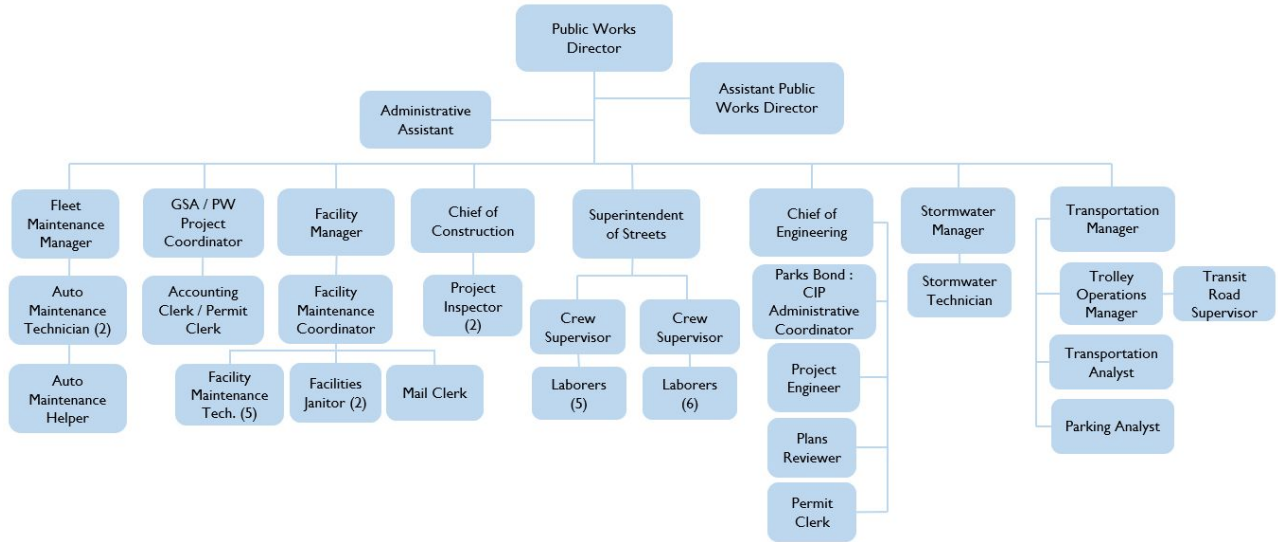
Public Works Director

Administrative Assistant

Assistant Public Works Director

Fleet Maintenance Manager

Auto Maintenance Technician (2)

Auto Maintenance Helper

GSA / PW Project Coordinator

Accounting Clerk / Permit Clerk

Facility Manager

Facility Maintenance Coordinator

Facility Maintenance Tech. (5)

Facilities Janitor (2)

Mail Clerk

Chief of Construction

Project Inspector (2)

Superintendent of Streets

Crew Supervisor

Laborers (5)

Crew Supervisor

Laborers (6)

Chief of Engineering

Parks Bond : CIP Administrative Coordinator

Project Engineer

Plans Reviewer

Permit Clerk

Stormwater Manager

Stormwater Technician

Transportation Manager

Trolley Operations Manager

Transit Road Supervisor

Transportation Analyst

Parking Analyst